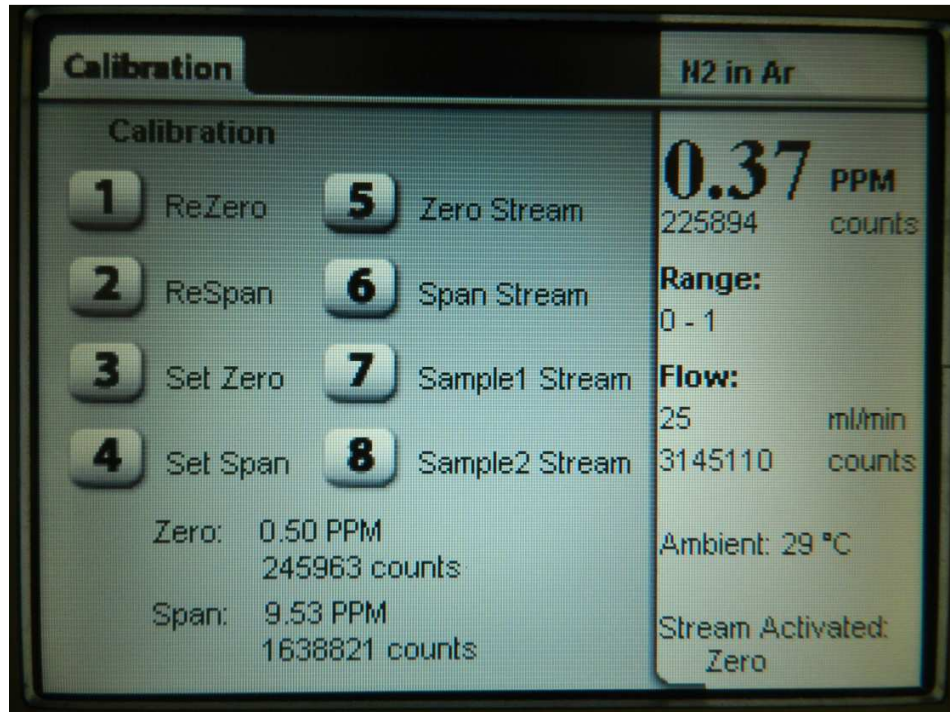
Calibration

N2 in Ar

Calibration

1 ReZero

2 ReSpan

3 Set Zero

4 Set Span

5 Zero Stream

6 Span Stream

7 Sample1 Stream

8 Sample2 Stream

Zero: 0.50 PPM
245963 counts

Span: 9.53 PPM
1638821 counts

0.37 PPM
225894 counts

Range:
0 - 1

Flow:
25 ml/min
3145110 counts

Ambient: 29 °C

Stream Activated:
Zero